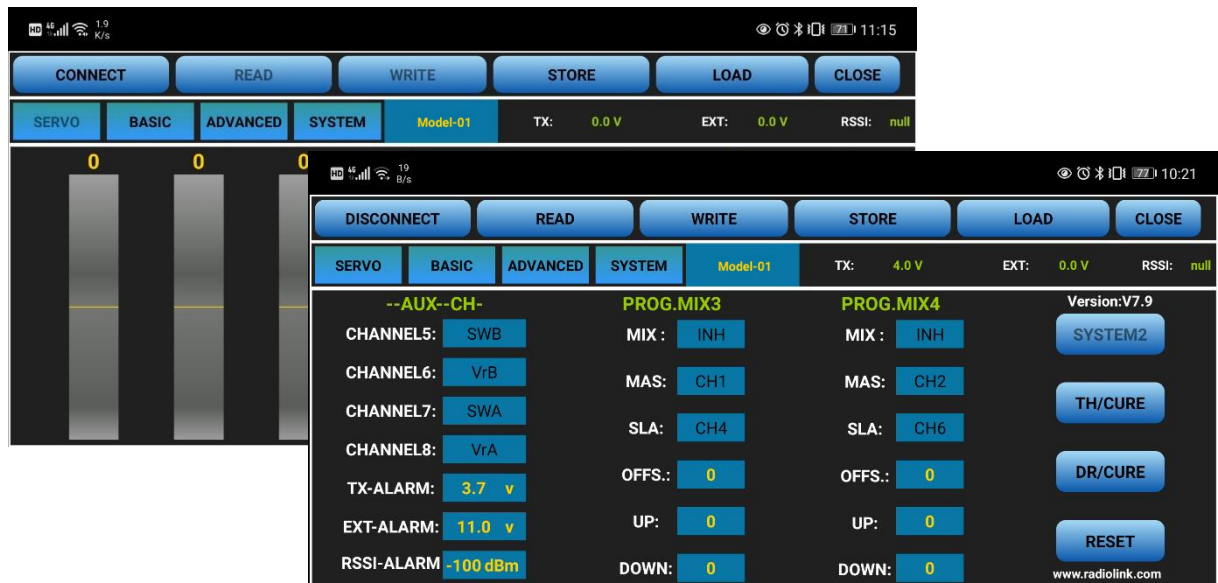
HD 4G 1.9 K/s 71 11:15

CONNECT READ WRITE STORE LOAD CLOSE

SERVO BASIC ADVANCED SYSTEM Model-01 TX: 0.0 V EXT: 0.0 V RSSI: null

0 0 0

HD 4G 19 B/s 77 10:21

DISCONNECT READ WRITE STORE LOAD CLOSE

SERVO BASIC ADVANCED SYSTEM Model-01 TX: 4.0 V EXT: 0.0 V RSSI: null

--AUX--CH-
CHANNEL5: SWB
CHANNEL6: VrB
CHANNEL7: SWA
CHANNEL8: VrA
TX-ALARM: 3.7 v
EXT-ALARM: 11.0 v
RSSI-ALARM -100 dBm

PROG.MIX3
MIX : INH
MAS: CH1
SLA: CH4
OFFS.: 0
UP: 0
DOWN: 0

PROG.MIX4
MIX : INH
MAS: CH2
SLA: CH6
OFFS.: 0
UP: 0
DOWN: 0

Version:V7.9
SYSTEM2
TH/CURE
DR/CURE
RESET
www.radiolink.com